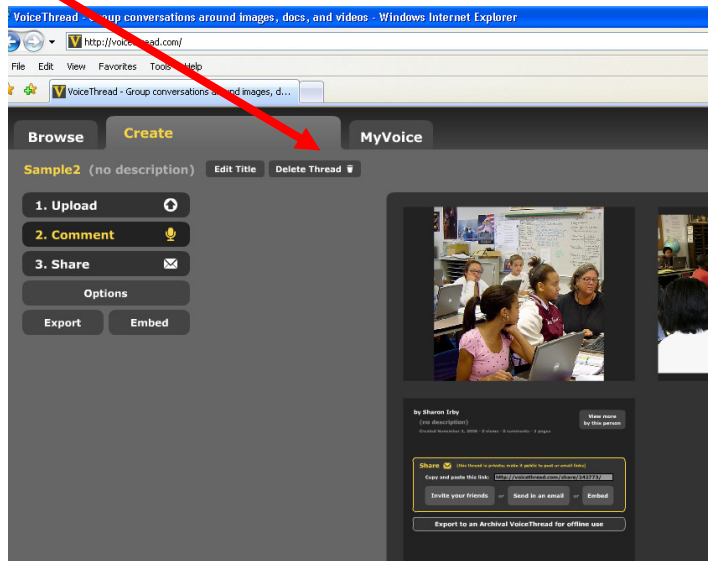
VoiceThread - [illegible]oup conversations around images, docs, and videos - Windows Internet Explorer

http://voice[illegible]ead.com/

File Edit View Favorites Tools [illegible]elp

VoiceThread - Group conversations a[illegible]nd images, d...

Browse
Create
MyVoice

Sample2 (no description)
Edit Title
Delete Thread

1. Upload
2. Comment
3. Share
Options
Export
Embed

by Sharon Irby
(no description)
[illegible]
View more by this person

Share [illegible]
Copy and paste this link: http://voicethread.com/share/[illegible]
Invite your friends
or
Send in an email
or
Embed

Export to an Archival VoiceThread for offline use